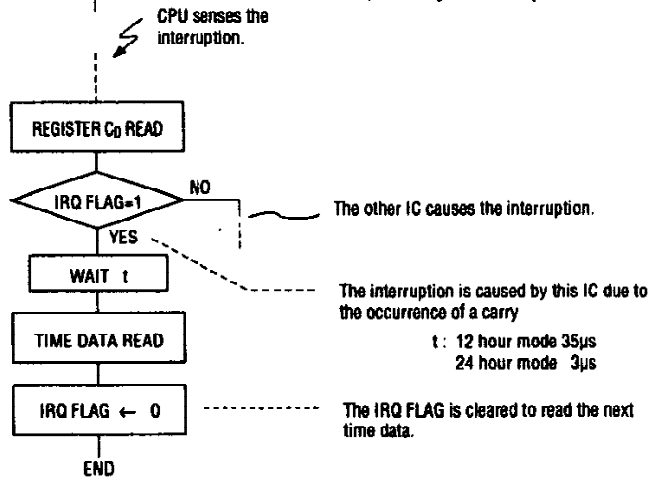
CPU senses the interruption.

REGISTER $C_0$ READ

IRQ FLAG=1

NO

The other IC causes the interruption.

YES

WAIT t

The interruption is caused by this IC due to the occurrence of a carry

t : 12 hour mode 35μs
24 hour mode 3μs

TIME DATA READ

IRQ FLAG $\leftarrow$ 0

The IRQ FLAG is cleared to read the next time data.

END